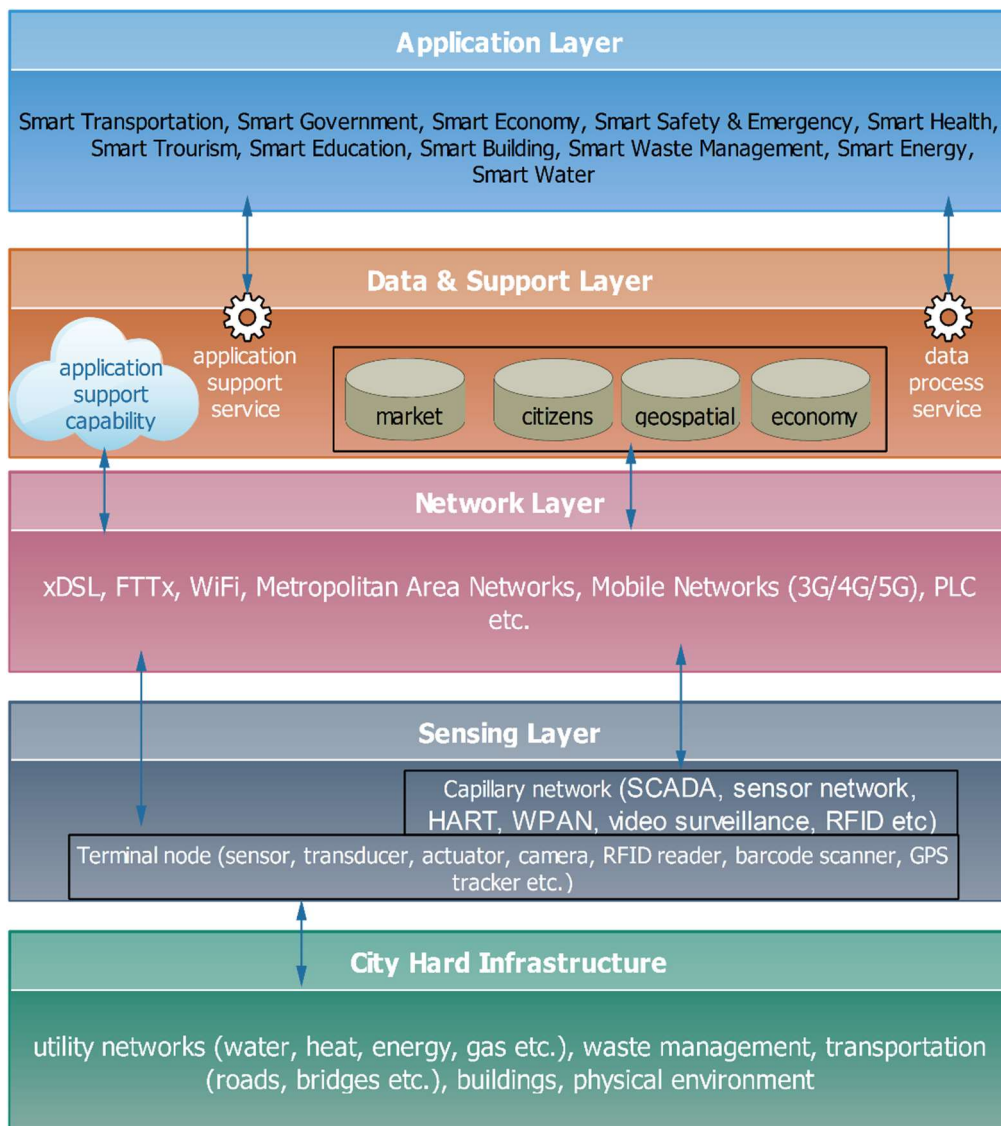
Application Layer

Smart Transportation, Smart Government, Smart Economy, Smart Safety & Emergency, Smart Health, Smart Trourism, Smart Education, Smart Building, Smart Waste Management, Smart Energy, Smart Water

Data & Support Layer

application support capability

application support service

market

citizens

geospatial

economy

data process service

Network Layer

xDSL, FTTx, WiFi, Metropolitan Area Networks, Mobile Networks (3G/4G/5G), PLC etc.

Sensing Layer

Capillary network (SCADA, sensor network, HART, WPAN, video surveillance, RFID etc)

Terminal node (sensor, transducer, actuator, camera, RFID reader, barcode scanner, GPS tracker etc.)

City Hard Infrastructure

utility networks (water, heat, energy, gas etc.), waste management, transportation (roads, bridges etc.), buildings, physical environment